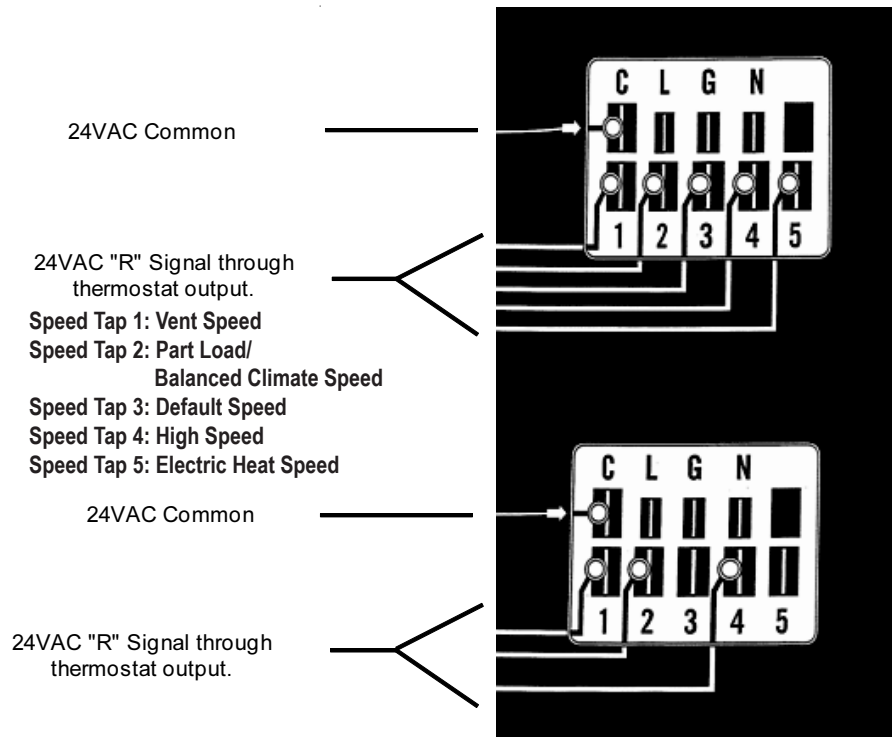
24VAC Common

C L G N

1 2 3 4 5

24VAC "R" Signal through thermostat output.

Speed Tap 1: Vent Speed
Speed Tap 2: Part Load/ Balanced Climate Speed
Speed Tap 3: Default Speed
Speed Tap 4: High Speed
Speed Tap 5: Electric Heat Speed

24VAC Common

C L G N

1 2 3 4 5

24VAC "R" Signal through thermostat output.